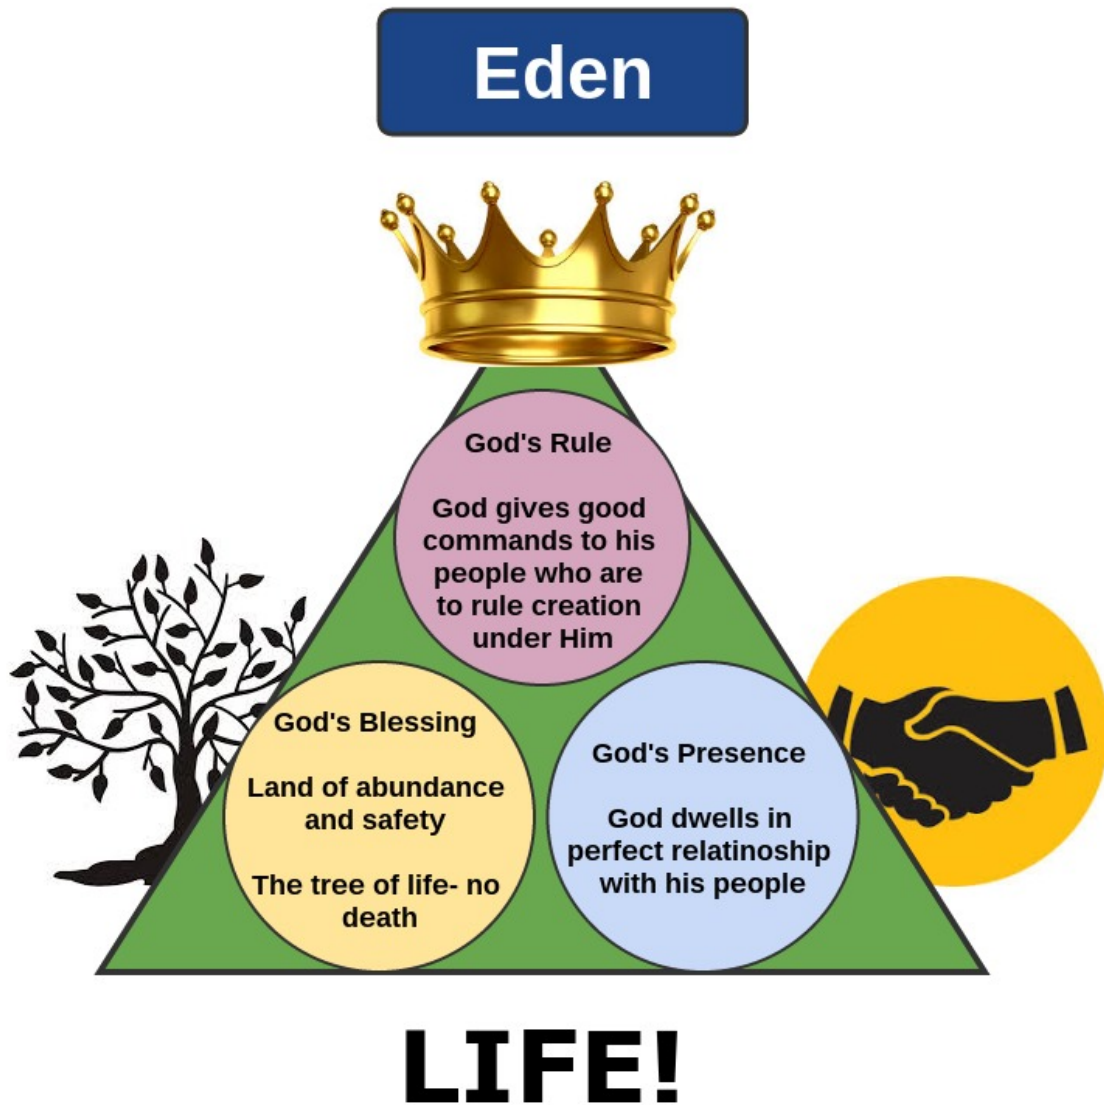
Eden

God's Rule

God gives good commands to his people who are to rule creation under Him

God's Blessing

Land of abundance and safety

The tree of life- no death

God's Presence

God dwells in perfect relatinoship with his people

LIFE!